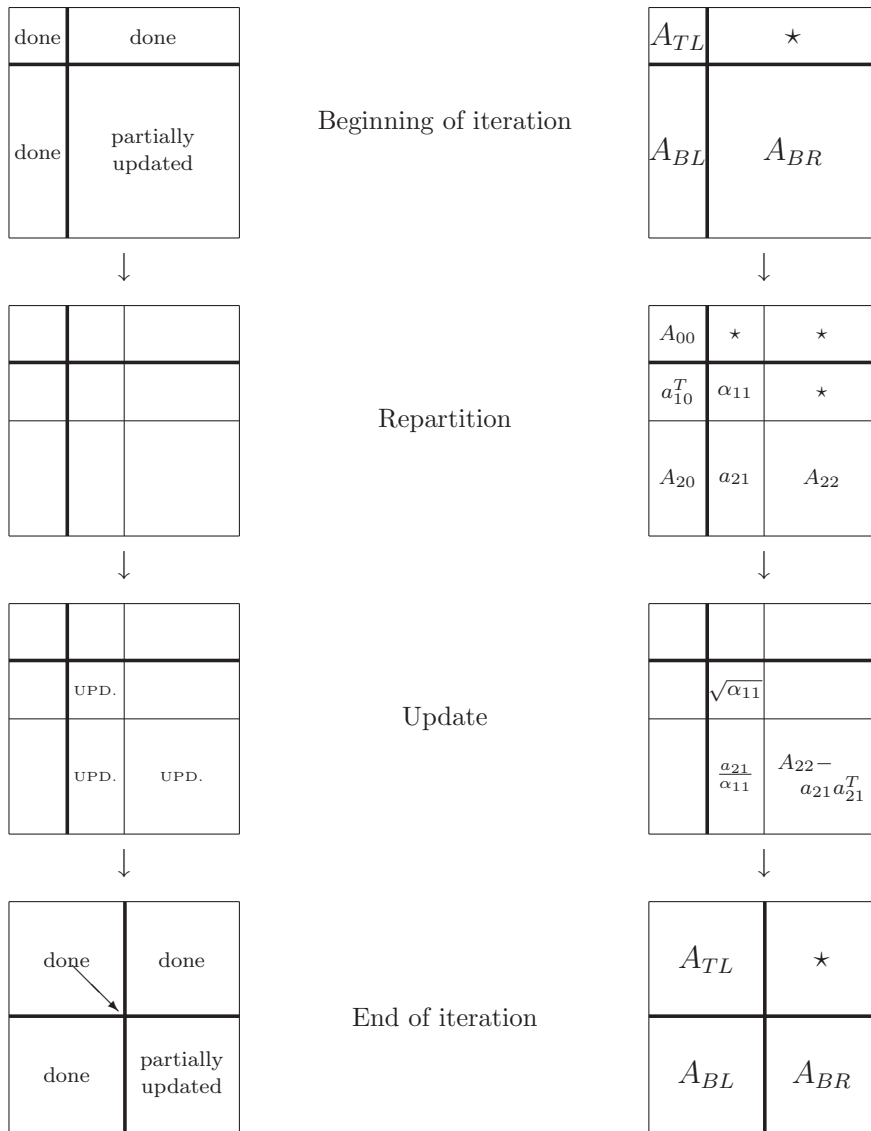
| done | done |
|---|---|
| done | partially updated |

Beginning of iteration

| $A_{TL}$ | $\star$ |
|---|---|
| $A_{BL}$ | $A_{BR}$ |

↓

↓

Repartition

| $A_{00}$ | $\star$ | $\star$ |
|---|---|---|
| $a_{10}^T$ | $\alpha_{11}$ | $\star$ |
| $A_{20}$ | $a_{21}$ | $A_{22}$ |

↓

↓

| | | |
|---|---|---|
| | UPD. | |
| | UPD. | UPD. |

Update

| | | |
|---|---|---|
| | $\sqrt{\alpha_{11}}$ | |
| | $\frac{a_{21}}{\alpha_{11}}$ | $A_{22} - a_{21}a_{21}^T$ |

↓

↓

| done | done |
|---|---|
| done | partially updated |

End of iteration

| $A_{TL}$ | $\star$ |
|---|---|
| $A_{BL}$ | $A_{BR}$ |